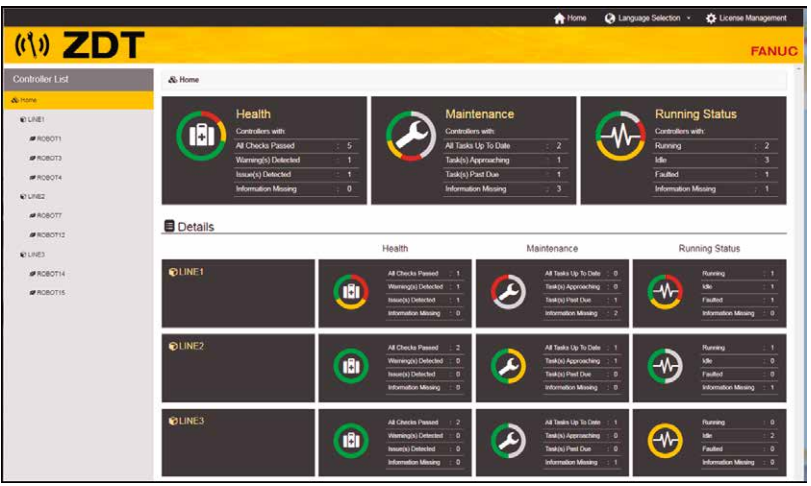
Home Language Selection License Management

ZDT

FANUC

Controller List

Home

LINE1

ROBOT1

ROBOT3

ROBOT4

LINE2

ROBOT7

ROBOT12

LINE3

ROBOT14

ROBOT15

Home

Health
Controllers with:

| | |
|---|---|
| All Checks Passed | : 5 |
| Warning(s) Detected | : 1 |
| Issue(s) Detected | : 1 |
| Information Missing | : 0 |

Maintenance
Controllers with:

| | |
|---|---|
| All Tasks Up To Date | : 2 |
| Task(s) Approaching | : 1 |
| Task(s) Past Due | : 1 |
| Information Missing | : 3 |

Running Status
Controllers with:

| | |
|---|---|
| Running | : 2 |
| Idle | : 3 |
| Faulted | : 1 |
| Information Missing | : 1 |

Details

Health Maintenance Running Status

LINE1

| | |
|---|---|
| All Checks Passed | : 1 |
| Warning(s) Detected | : 1 |
| Issue(s) Detected | : 1 |
| Information Missing | : 0 |

| | |
|---|---|
| All Tasks Up To Date | : 0 |
| Task(s) Approaching | : 0 |
| Task(s) Past Due | : 1 |
| Information Missing | : 2 |

| | |
|---|---|
| Running | : 1 |
| Idle | : 1 |
| Faulted | : 1 |
| Information Missing | : 0 |

LINE2

| | |
|---|---|
| All Checks Passed | : 2 |
| Warning(s) Detected | : 0 |
| Issue(s) Detected | : 0 |
| Information Missing | : 0 |

| | |
|---|---|
| All Tasks Up To Date | : 1 |
| Task(s) Approaching | : 1 |
| Task(s) Past Due | : 0 |
| Information Missing | : 0 |

| | |
|---|---|
| Running | : 1 |
| Idle | : 1 |
| Faulted | : 0 |
| Information Missing | : 0 |

LINE3

| | |
|---|---|
| All Checks Passed | : 2 |
| Warning(s) Detected | : 0 |
| Issue(s) Detected | : 0 |
| Information Missing | : 0 |

| | |
|---|---|
| All Tasks Up To Date | : 1 |
| Task(s) Approaching | : 0 |
| Task(s) Past Due | : 0 |
| Information Missing | : 1 |

| | |
|---|---|
| Running | : 0 |
| Idle | : 2 |
| Faulted | : 0 |
| Information Missing | : 0 |